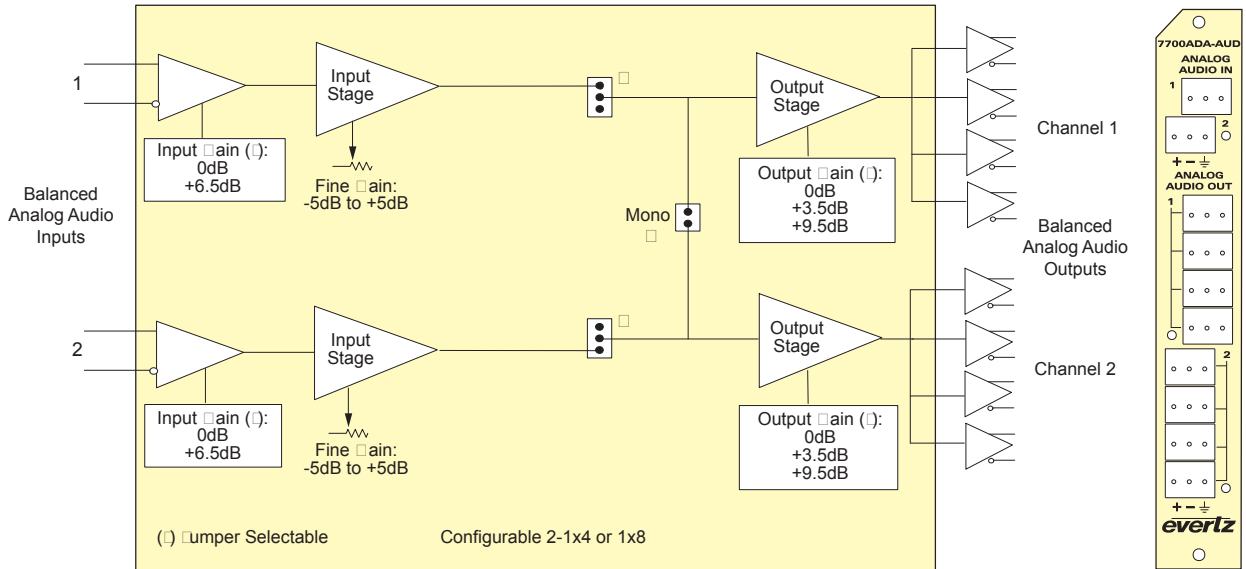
1

2

Balanced Analog Audio Inputs

Input □ain (□):
0dB
+6.5dB

Input Stage

Fine □ain:
-5dB to +5dB

□

Mono
□

Output Stage

Output □ain (□):
0dB
+3.5dB
+9.5dB

Input □ain (□):
0dB
+6.5dB

Input Stage

Fine □ain:
-5dB to +5dB

□

Output Stage

Output □ain (□):
0dB
+3.5dB
+9.5dB

Channel 1

Balanced Analog Audio Outputs

Channel 2

(□) □umper Selectable

Configurable 2-1x4 or 1x8

7700ADA-AUD
ANALOG AUDIO IN
1
2
+ − ⏚
ANALOG AUDIO OUT
1
2
+ − ⏚
evertz